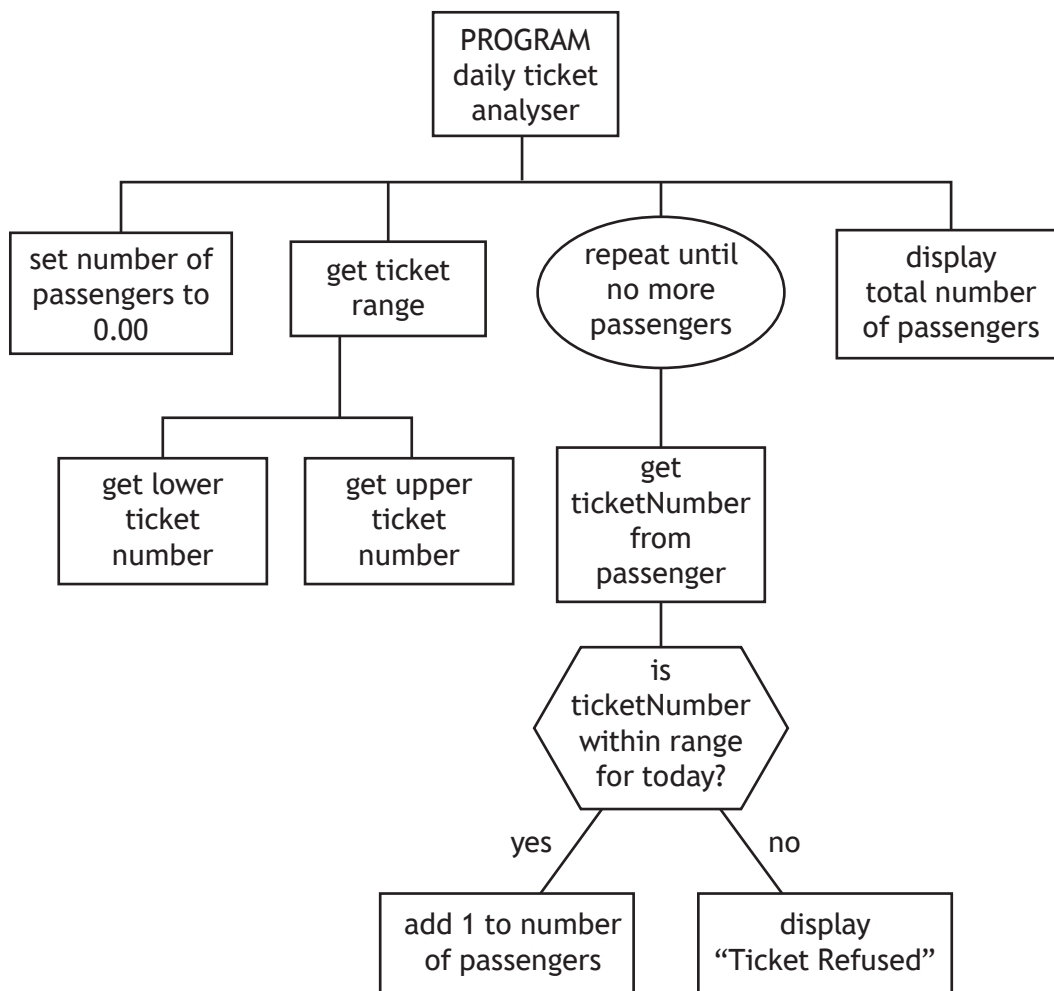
PROGRAM daily ticket analyser

set number of passengers to 0.00

get ticket range

repeat until no more passengers

display total number of passengers

get lower ticket number

get upper ticket number

get ticketNumber from passenger

is ticketNumber within range for today?

yes

no

add 1 to number of passengers

display "Ticket Refused"